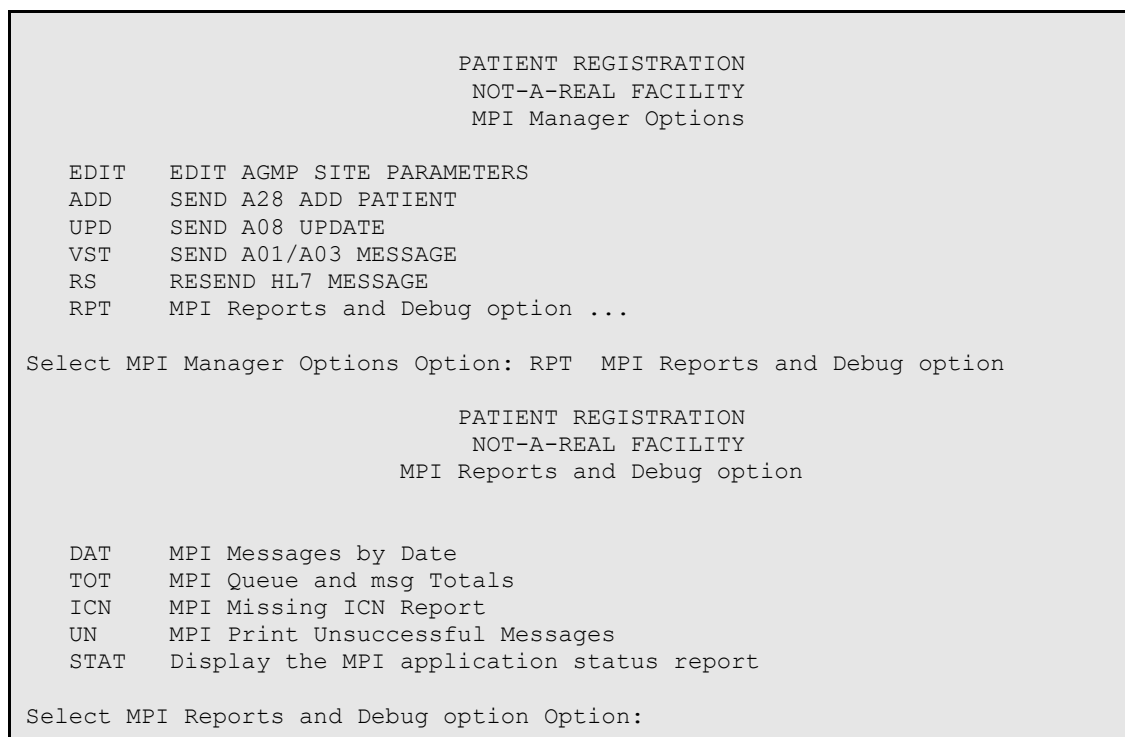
PATIENT REGISTRATION
NOT-A-REAL FACILITY
MPI Manager Options

EDIT   EDIT AGMP SITE PARAMETERS
ADD    SEND A28 ADD PATIENT
UPD    SEND A08 UPDATE
VST    SEND A01/A03 MESSAGE
RS     RESEND HL7 MESSAGE
RPT    MPI Reports and Debug option ...

Select MPI Manager Options Option: RPT  MPI Reports and Debug option

PATIENT REGISTRATION
NOT-A-REAL FACILITY
MPI Reports and Debug option

DAT    MPI Messages by Date
TOT    MPI Queue and msg Totals
ICN    MPI Missing ICN Report
UN     MPI Print Unsuccessful Messages
STAT   Display the MPI application status report

Select MPI Reports and Debug option Option: